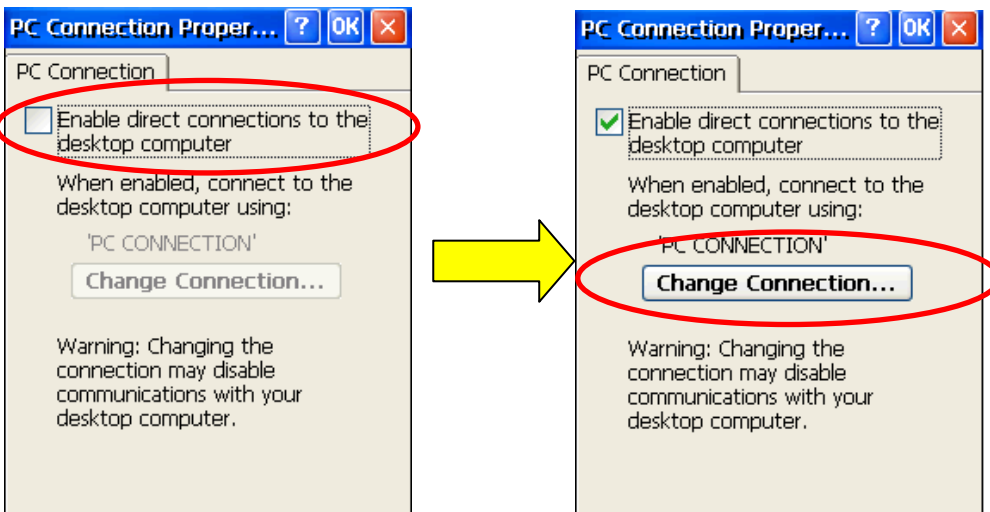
PC Connection Proper... ? OK ×

PC Connection

Enable direct connections to the desktop computer

When enabled, connect to the desktop computer using:

'PC CONNECTION'

Change Connection...

Warning: Changing the connection may disable communications with your desktop computer.

PC Connection Proper... ? OK ×

PC Connection

Enable direct connections to the desktop computer

When enabled, connect to the desktop computer using:

'PC CONNECTION'

Change Connection...

Warning: Changing the connection may disable communications with your desktop computer.